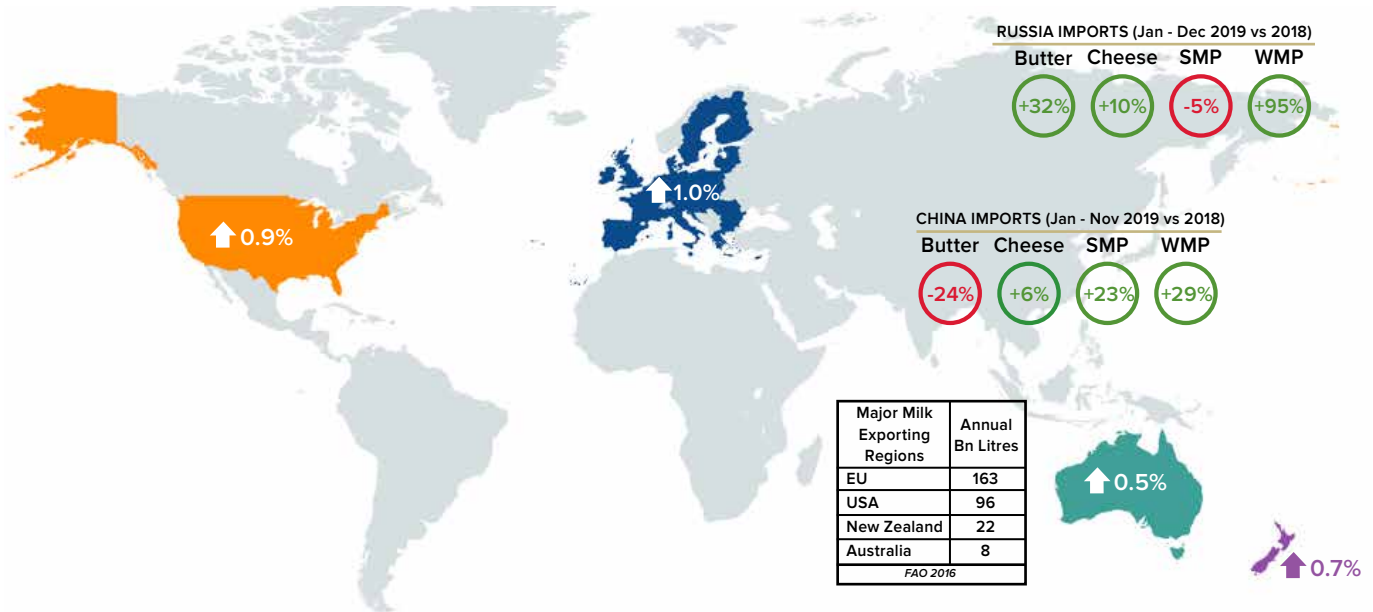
RUSSIA IMPORTS (Jan - Dec 2019 vs 2018)

Butter Cheese SMP WMP

+32% +10% -5% +95%

1.0%

0.9%

CHINA IMPORTS (Jan - Nov 2019 vs 2018)

Butter Cheese SMP WMP

-24% +6% +23% +29%

| Major Milk Exporting Regions | Annual Bn Litres |
|---|---|
| EU | 163 |
| USA | 96 |
| New Zealand | 22 |
| Australia | 8 |
| FAO 2016 | |

0.5%

0.7%